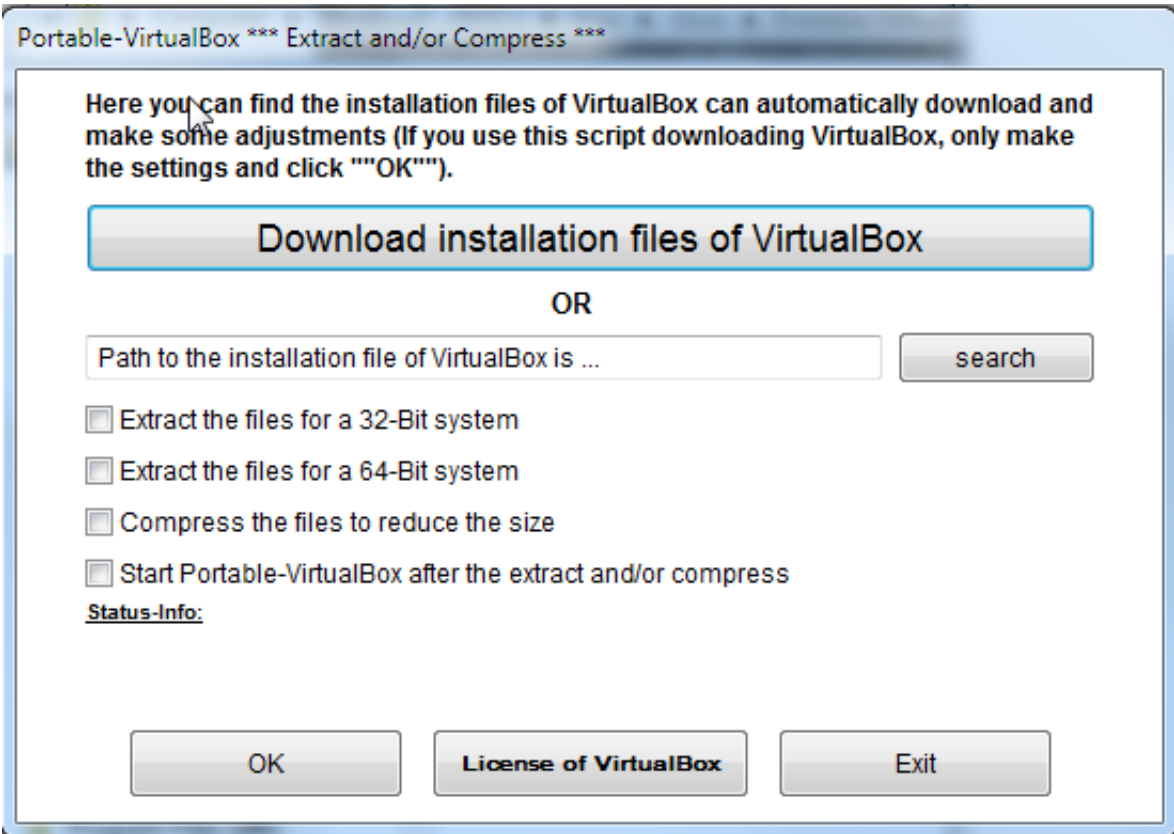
Portable-VirtualBox *** Extract and/or Compress ***

Here you can find the installation files of VirtualBox can automatically download and make some adjustments (If you use this script downloading VirtualBox, only make the settings and click ""OK"").

Download installation files of VirtualBox

OR

Path to the installation file of VirtualBox is ...

search

Extract the files for a 32-Bit system

Extract the files for a 64-Bit system

Compress the files to reduce the size

Start Portable-VirtualBox after the extract and/or compress

Status-Info:

OK

License of VirtualBox

Exit